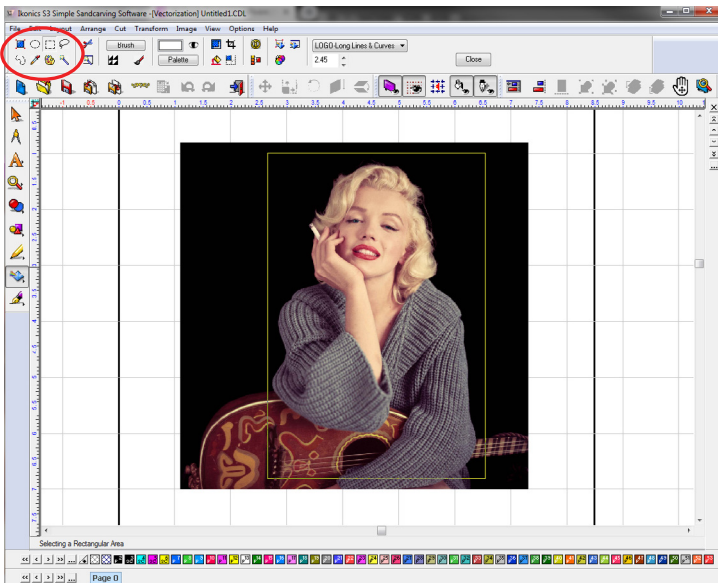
Ikonics S3 Simple Sandcarving Software - [Vectorization] Untitled1.CDL

File Edit Layout Arrange Cut Transform Image View Options Help

Brush

Palette

LOGO-Long Lines & Curves

2.45

Close

Selecting a Rectangular Area

Page 0